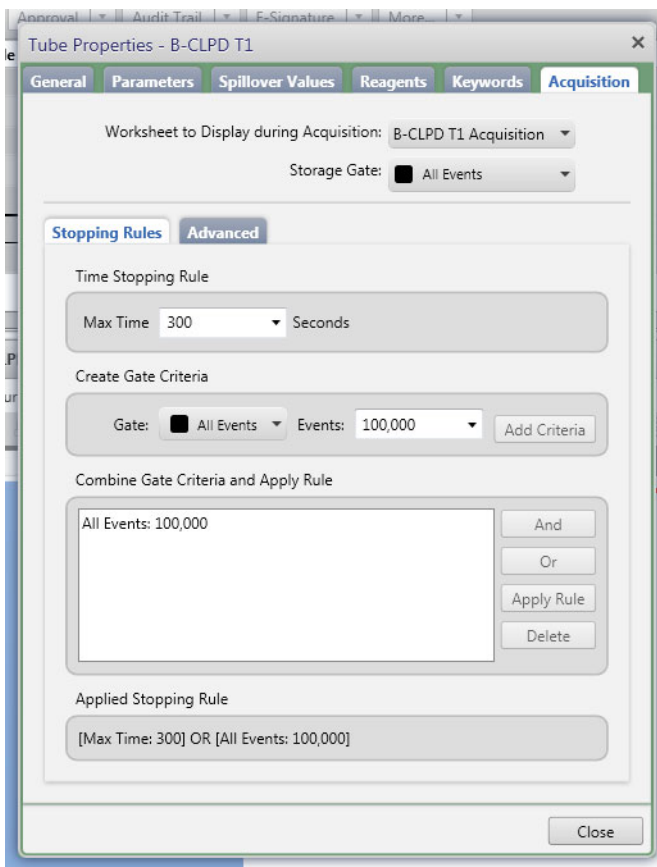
Approval | Audit Trail | E-Signature | More

le
Tube Properties - B-CLPD T1
×

General | Parameters | Spillover Values | Reagents | Keywords | Acquisition

Worksheet to Display during Acquisition: B-CLPD T1 Acquisition

Storage Gate: All Events

Stopping Rules | Advanced

Time Stopping Rule

Max Time 300 Seconds

Create Gate Criteria

Gate: All Events Events: 100,000 Add Criteria

Combine Gate Criteria and Apply Rule

All Events: 100,000

And
Or
Apply Rule
Delete

Applied Stopping Rule

[Max Time: 300] OR [All Events: 100,000]

Close

LP
ur